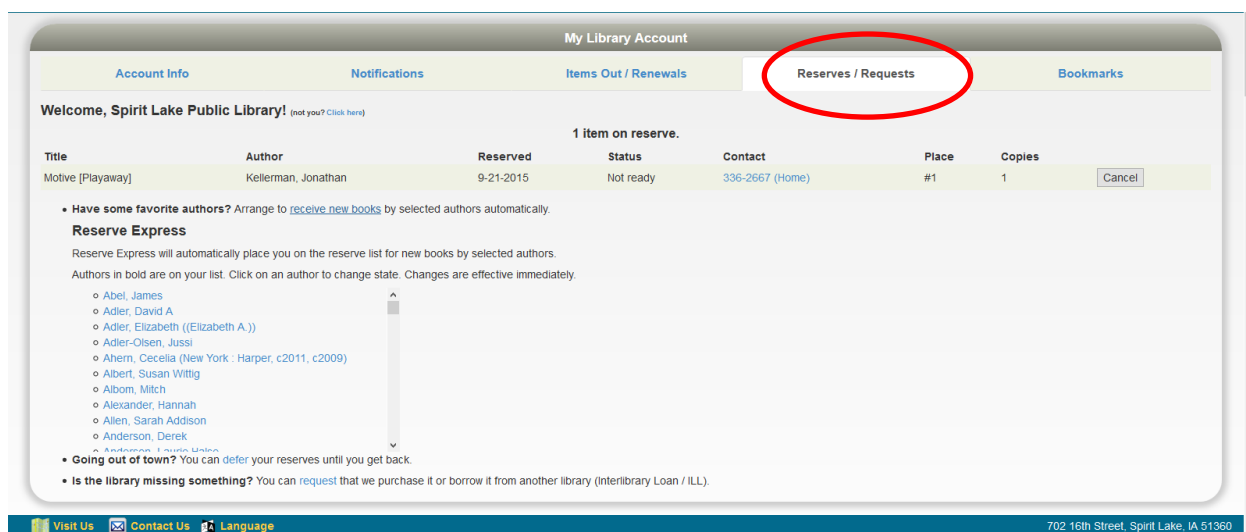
My Library Account

Account Info | Notifications | Items Out / Renewals | Reserves / Requests | Bookmarks

Welcome, Spirit Lake Public Library! (not you? Click here)

1 item on reserve.

| Title | Author | Reserved | Status | Contact | Place | Copies | |
|---|---|---|---|---|---|---|---|
| Motive [Playaway] | Kellerman, Jonathan | 9-21-2015 | Not ready | 336-2667 (Home) | #1 | 1 | Cancel |

• Have some favorite authors? Arrange to receive new books by selected authors automatically.

Reserve Express

Reserve Express will automatically place you on the reserve list for new books by selected authors.

Authors in bold are on your list. Click on an author to change state. Changes are effective immediately.

◦ Abel, James
◦ Adler, David A
◦ Adler, Elizabeth ((Elizabeth A.))
◦ Adler-Olsen, Jussi
◦ Ahern, Cecelia (New York : Harper, c2011, c2009)
◦ Albert, Susan Wittig
◦ Albom, Mitch
◦ Alexander, Hannah
◦ Allen, Sarah Addison
◦ Anderson, Derek
◦ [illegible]

• Going out of town? You can defer your reserves until you get back.

• Is the library missing something? You can request that we purchase it or borrow it from another library (Interlibrary Loan / ILL).

Visit Us Contact Us Language

702 16th Street, Spirit Lake, IA 51360